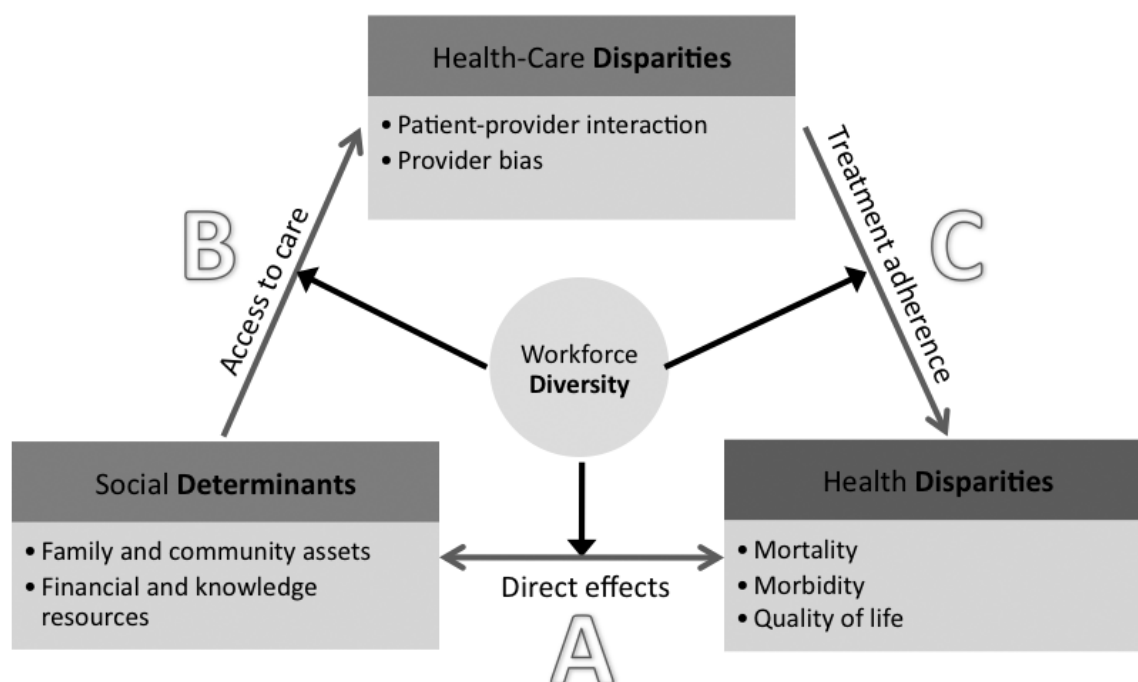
Health-Care **Disparities**

• Patient-provider interaction
• Provider bias

B

Access to care

C

Treatment adherence

Workforce **Diversity**

Social **Determinants**

• Family and community assets
• Financial and knowledge resources

Direct effects

A

Health **Disparities**

• Mortality
• Morbidity
• Quality of life